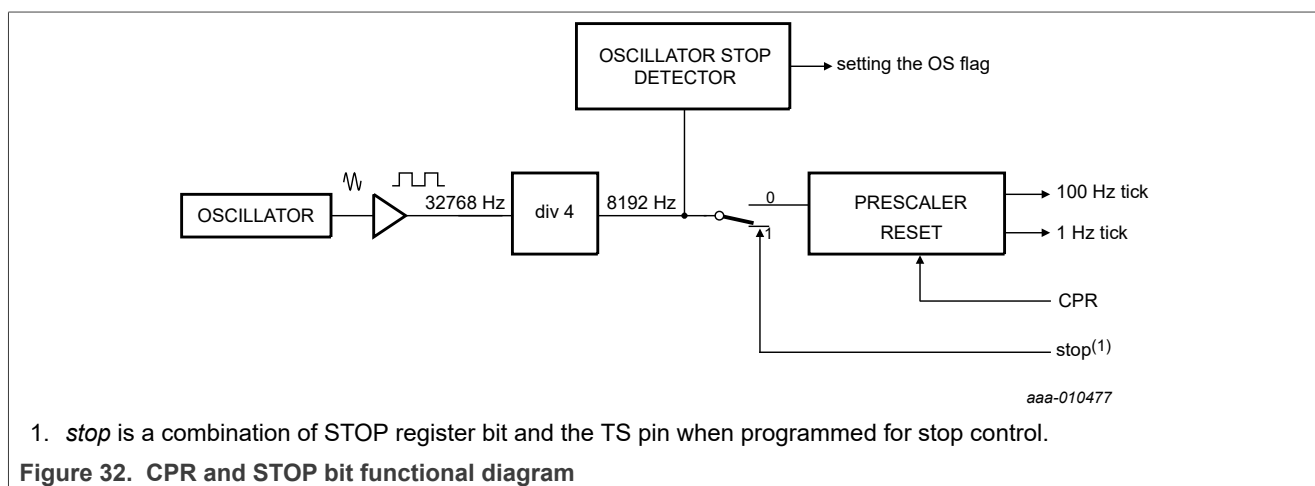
OSCILLATOR STOP DETECTOR

setting the OS flag

OSCILLATOR

32768 Hz

div 4

8192 Hz

0

1

PRESCALER

RESET

100 Hz tick

1 Hz tick

CPR

stop$^{(1)}$

aaa-010477

1. stop is a combination of STOP register bit and the TS pin when programmed for stop control.

Figure 32. CPR and STOP bit functional diagram